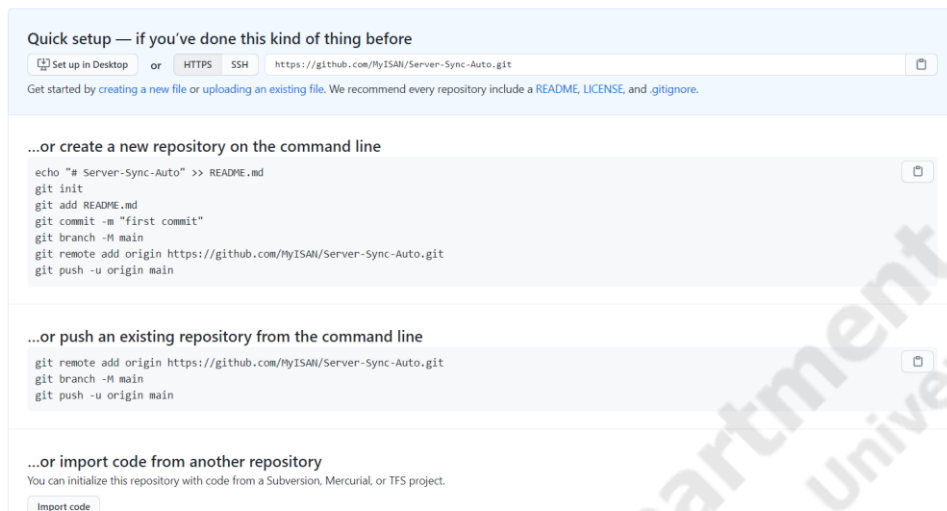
Quick setup — if you've done this kind of thing before

Set up in Desktop or HTTPS SSH https://github.com/MyISAN/Server-Sync-Auto.git

Get started by creating a new file or uploading an existing file. We recommend every repository include a README, LICENSE, and .gitignore.

...or create a new repository on the command line

echo "# Server-Sync-Auto" >> README.md
git init
git add README.md
git commit -m "first commit"
git branch -M main
git remote add origin https://github.com/MyISAN/Server-Sync-Auto.git
git push -u origin main

...or push an existing repository from the command line

git remote add origin https://github.com/MyISAN/Server-Sync-Auto.git
git branch -M main
git push -u origin main

...or import code from another repository

You can initialize this repository with code from a Subversion, Mercurial, or TFS project.

Import code

artment
Unive